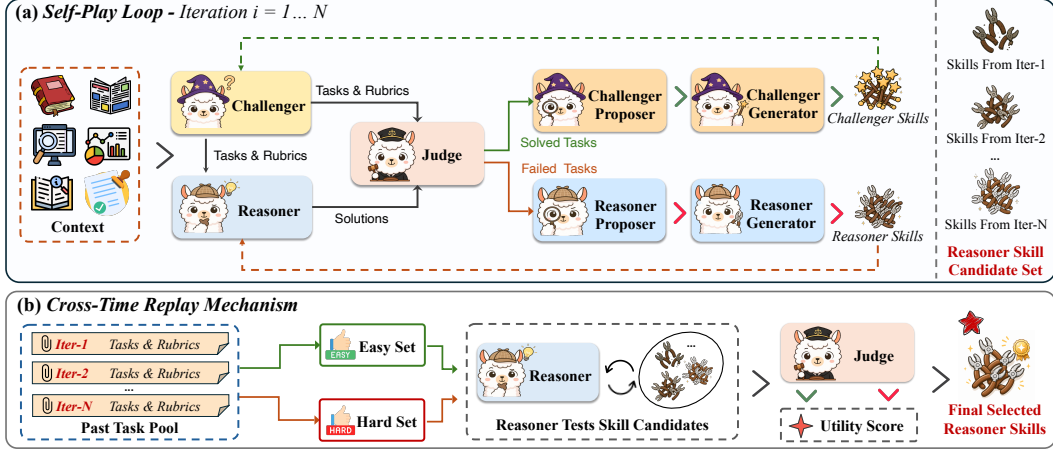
(a) Self-Play Loop - Iteration $i = 1 \dots N$

Context

Challenger

Tasks & Rubrics

Tasks & Rubrics

Reasoner

Solutions

Judge

Solved Tasks

Failed Tasks

Challenger Proposer

Challenger Generator

Challenger Skills

Reasoner Proposer

Reasoner Generator

Reasoner Skills

Skills From Iter-1

Skills From Iter-2

...

Skills From Iter-N

Reasoner Skill Candidate Set

(b) Cross-Time Replay Mechanism

Iter-1 Tasks & Rubrics

Iter-2 Tasks & Rubrics

...

Iter-N Tasks & Rubrics

Past Task Pool

EASY Easy Set

HARD Hard Set

Reasoner

...

Reasoner Tests Skill Candidates

Judge

Utility Score

Final Selected Reasoner Skills